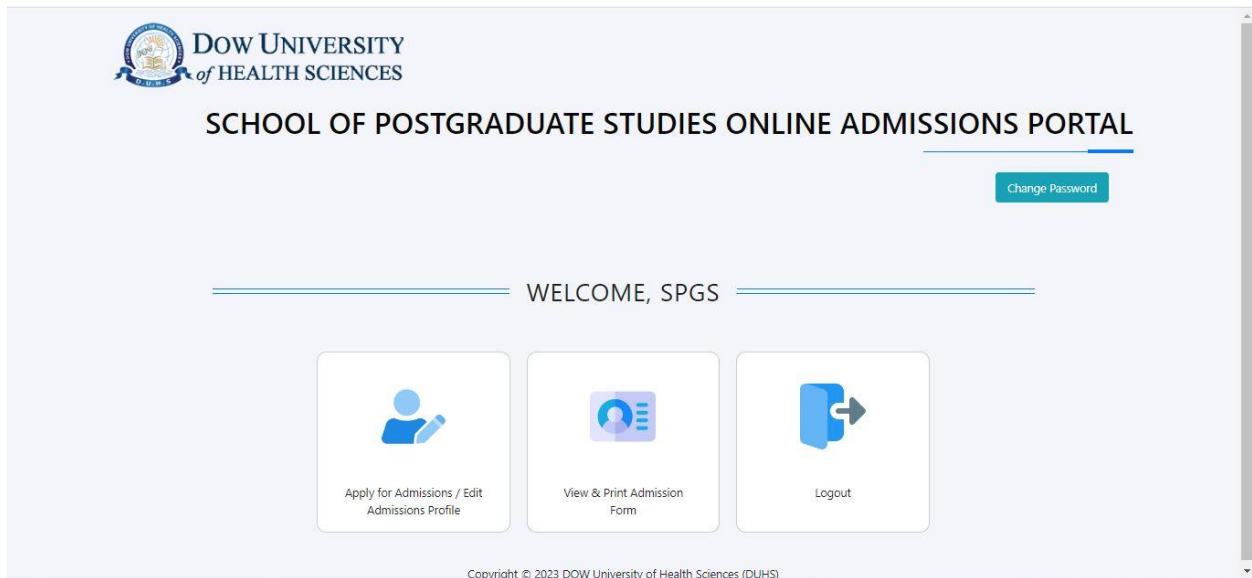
DOW UNIVERSITY
of HEALTH SCIENCES

D.U.H.S

SCHOOL OF POSTGRADUATE STUDIES ONLINE ADMISSIONS PORTAL

Change Password

WELCOME, SPGS

Apply for Admissions / Edit Admissions Profile

View & Print Admission Form

Logout

Copyright © 2023 DOW University of Health Sciences (DUHS)